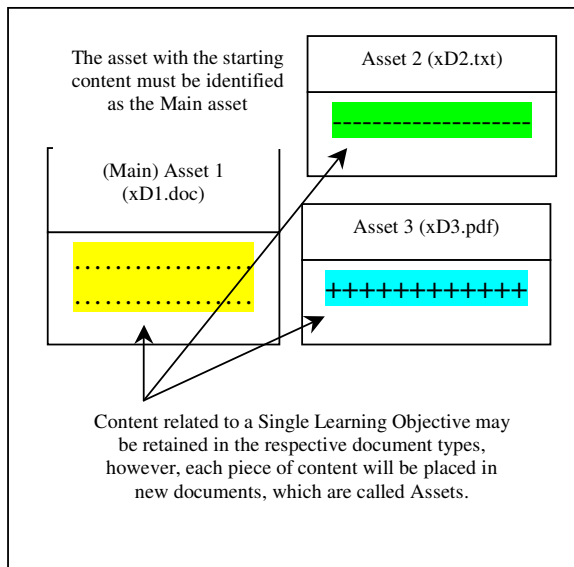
The asset with the starting content must be identified as the Main asset

Asset 2 (xD2.txt)

(Main) Asset 1
(xD1.doc)

Asset 3 (xD3.pdf)

++++++++++++

Content related to a Single Learning Objective may be retained in the respective document types, however, each piece of content will be placed in new documents, which are called Assets.